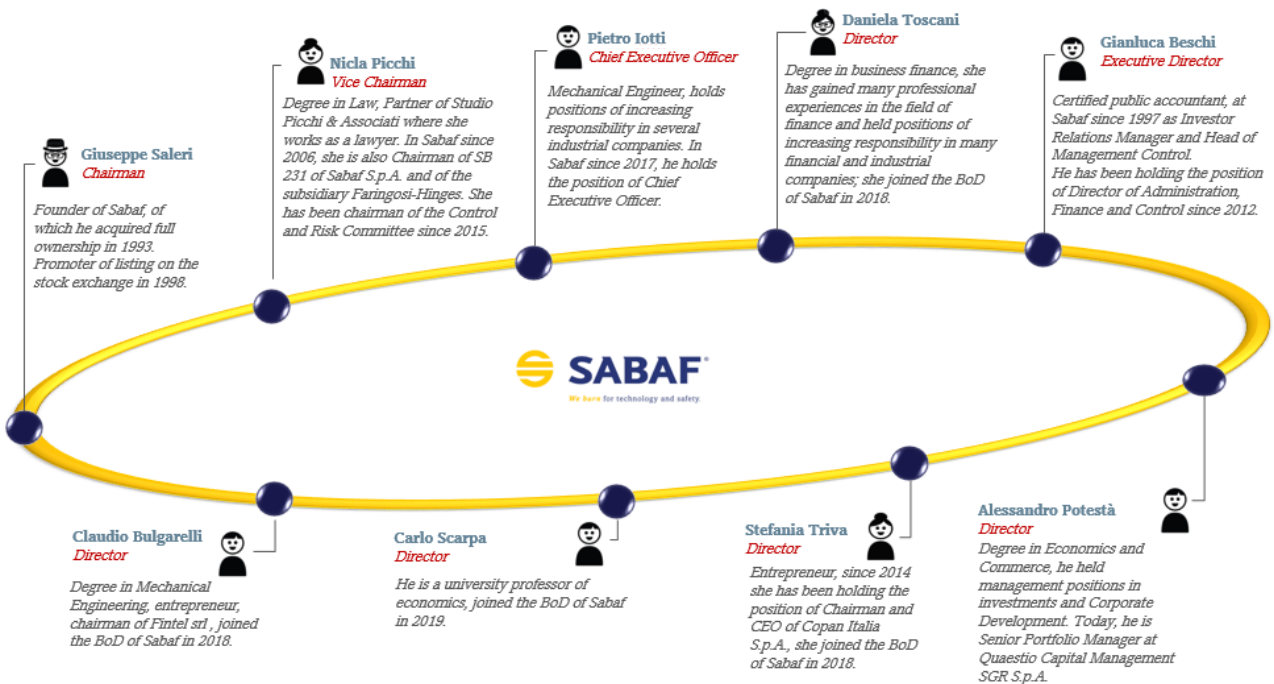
Giuseppe Saleri
Chairman

Founder of Sabaf, of which he acquired full ownership in 1993. Promoter of listing on the stock exchange in 1998.

Nicla Picchi
Vice Chairman

Degree in Law, Partner of Studio Picchi & Associati where she works as a lawyer. In Sabaf since 2006, she is also Chairman of SB 231 of Sabaf S.p.A. and of the subsidiary Faringosi-Hinges. She has been chairman of the Control and Risk Committee since 2015.

Pietro Iotti
Chief Executive Officer

Mechanical Engineer, holds positions of increasing responsibility in several industrial companies. In Sabaf since 2017, he holds the position of Chief Executive Officer.

Daniela Toscani
Director

Degree in business finance, she has gained many professional experiences in the field of finance and held positions of increasing responsibility in many financial and industrial companies; she joined the BoD of Sabaf in 2018.

Gianluca Beschi
Executive Director

Certified public accountant, at Sabaf since 1997 as Investor Relations Manager and Head of Management Control.
He has been holding the position of Director of Administration, Finance and Control since 2012.

SABAF
We have for technology and safety.

Claudio Bulgarelli
Director

Degree in Mechanical Engineering, entrepreneur, chairman of Fintel srl , joined the BoD of Sabaf in 2018.

Carlo Scarpa
Director

He is a university professor of economics, joined the BoD of Sabaf in 2019.

Stefania Triva
Director

Entrepreneur, since 2014 she has been holding the position of Chairman and CEO of Copan Italia S.p.A., she joined the BoD of Sabaf in 2018.

Alessandro Potestà
Director

Degree in Economics and Commerce, he held management positions in investments and Corporate Development. Today, he is Senior Portfolio Manager at Quaestio Capital Management SGR S.p.A.